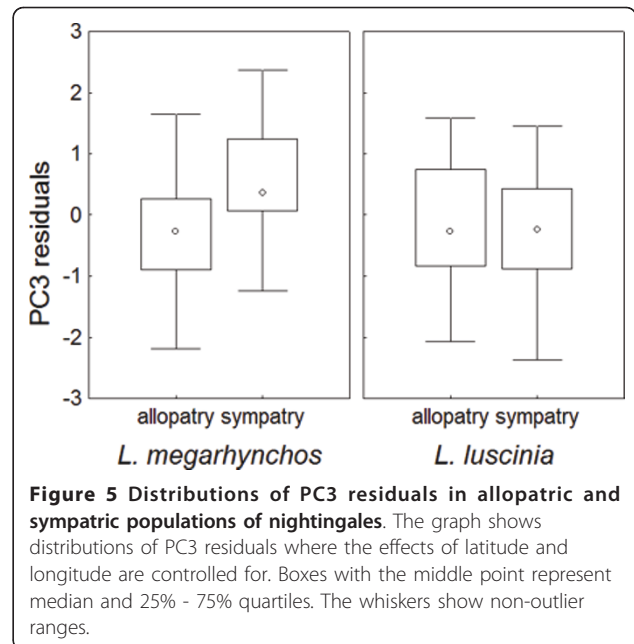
3
2
1
0
-1
-2
-3

PC3 residuals

allopatry sympatry

allopatry sympatry

L. megarhynchos

L. luscinia

**Figure 5 Distributions of PC3 residuals in allopatric and sympatric populations of nightingales**. The graph shows distributions of PC3 residuals where the effects of latitude and longitude are controlled for. Boxes with the middle point represent median and 25% - 75% quartiles. The whiskers show non-outlier ranges.